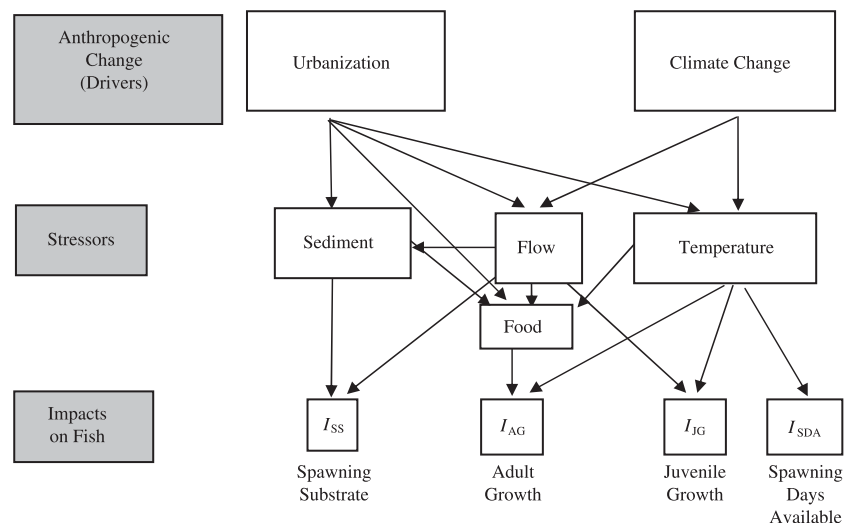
Anthropogenic Change (Drivers)

Urbanization

Climate Change

Stressors

Sediment

Flow

Temperature

Food

Impacts on Fish

$I_{SS}$

Spawning Substrate

$I_{AG}$

Adult Growth

$I_{JG}$

Juvenile Growth

$I_{SDA}$

Spawning Days Available